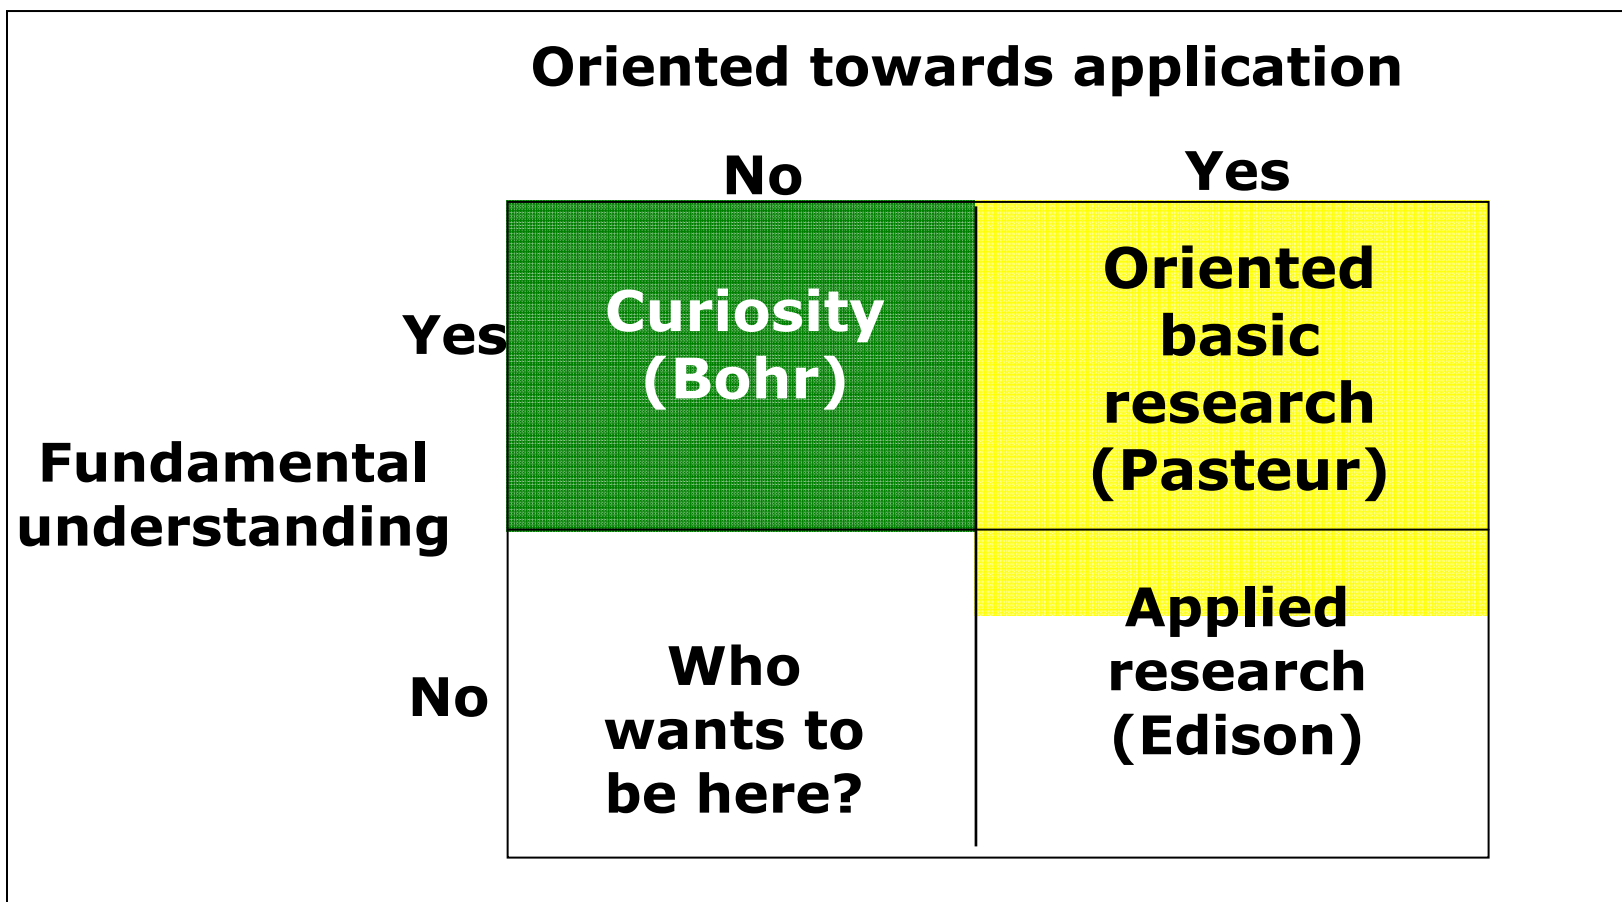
Oriented towards application

| Fundamental understanding | No | Yes |
|---|---|---|
| Yes | Curiosity (Bohr) | Oriented basic research (Pasteur) |
| No | Who wants to be here? | Applied research (Edison) |